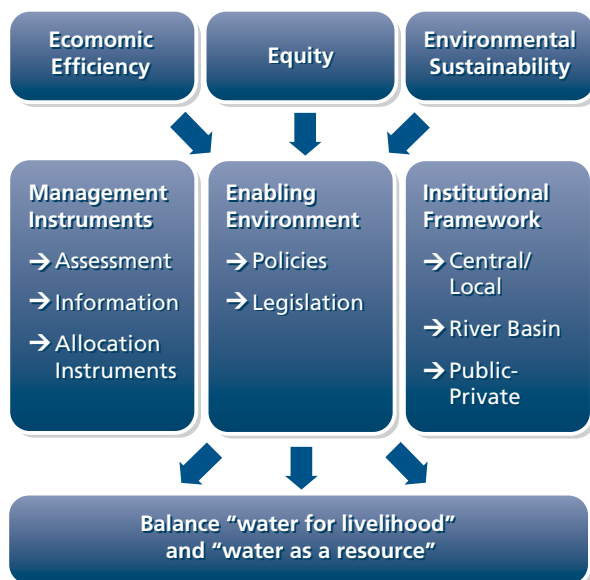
Ecomomic Efficiency

Equity

Environmental Sustainability

Management Instruments
→ Assessment
→ Information
→ Allocation Instruments

Enabling Environment
→ Policies
→ Legislation

Institutional Framework
→ Central/ Local
→ River Basin
→ Public-Private

Balance “water for livelihood” and “water as a resource”